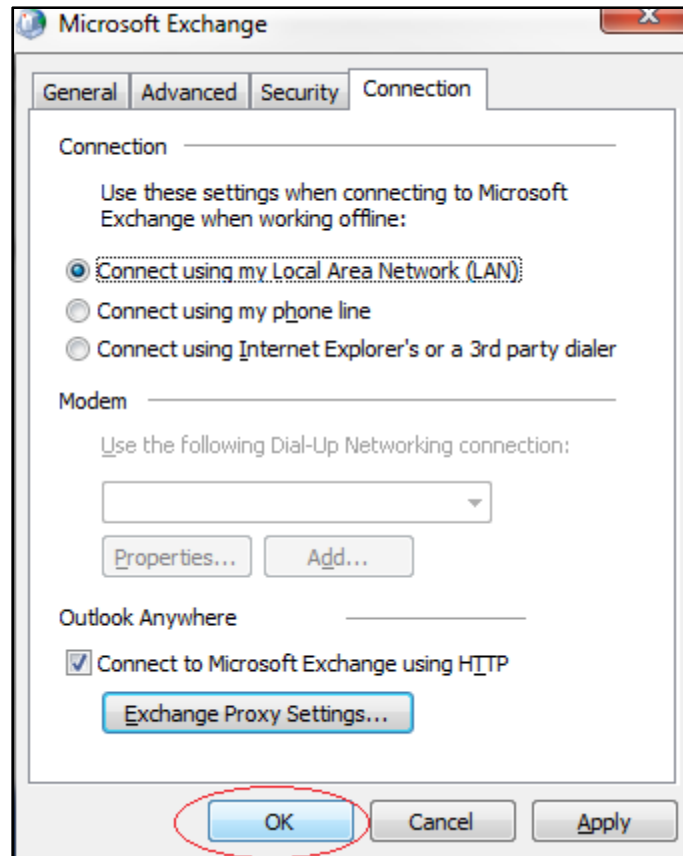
Microsoft Exchange

General | Advanced | Security | Connection

Connection

Use these settings when connecting to Microsoft Exchange when working offline:

Connect using my Local Area Network (LAN)

Connect using my phone line

Connect using Internet Explorer's or a 3rd party dialer

Modem

Use the following Dial-Up Networking connection:

Properties...

Add...

Outlook Anywhere

Connect to Microsoft Exchange using HTTP

Exchange Proxy Settings...

OK

Cancel

Apply